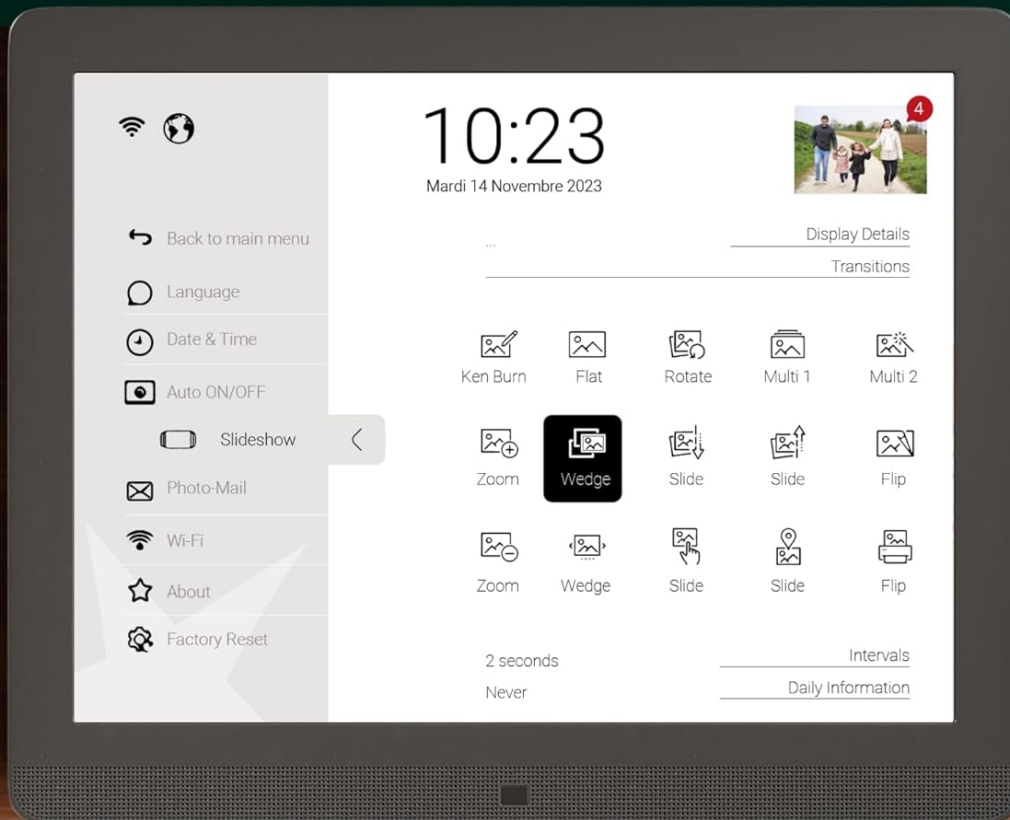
Back to main menu

Language

Date & Time

Auto ON/OFF

Slideshow

Photo-Mail

Wi-Fi

About

Factory Reset

10:23
Mardi 14 Novembre 2023

4

...

Display Details

Transitions

Ken Burn
Flat
Rotate
Multi 1
Multi 2

Zoom
Wedge
Slide
Slide
Flip

Zoom
Wedge
Slide
Slide
Flip

2 seconds
Intervals

Never
Daily Information